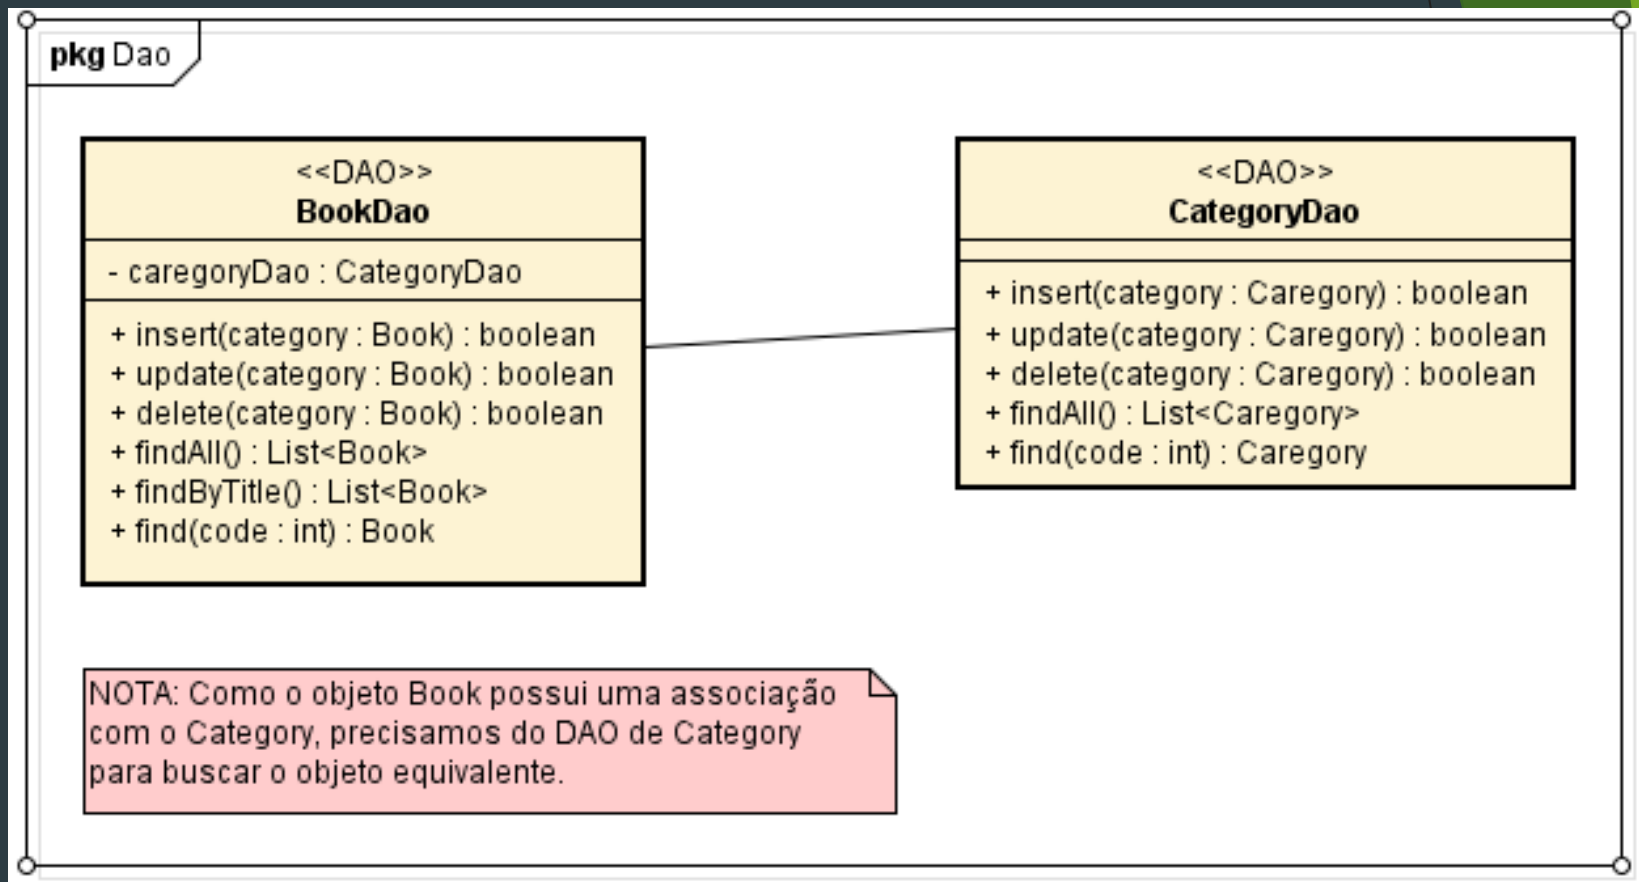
pkg Dao

<<DAO>>
BookDao

- caregoryDao : CategoryDao

+ insert(category : Book) : boolean
+ update(category : Book) : boolean
+ delete(category : Book) : boolean
+ findAll() : List<Book>
+ findByTitle() : List<Book>
+ find(code : int) : Book

<<DAO>>
CategoryDao

+ insert(category : Caregory) : boolean
+ update(category : Caregory) : boolean
+ delete(category : Caregory) : boolean
+ findAll() : List<Caregory>
+ find(code : int) : Caregory

NOTA: Como o objeto Book possui uma associação com o Category, precisamos do DAO de Category para buscar o objeto equivalente.